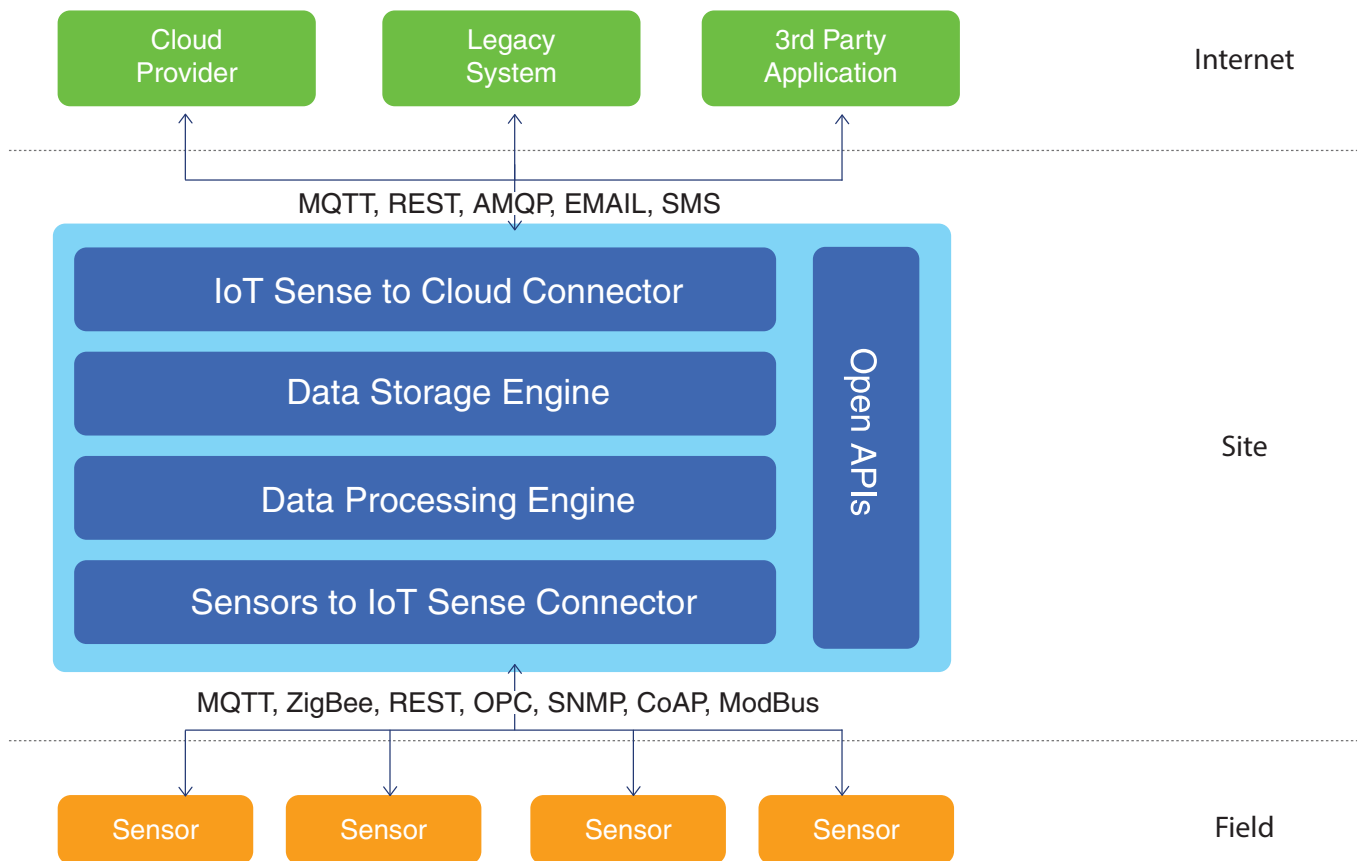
Cloud Provider

Legacy System

3rd Party Application

Internet

MQTT, REST, AMQP, EMAIL, SMS

IoT Sense to Cloud Connector

Data Storage Engine

Data Processing Engine

Sensors to IoT Sense Connector

Open APIs

Site

MQTT, ZigBee, REST, OPC, SNMP, CoAP, ModBus

Sensor

Sensor

Sensor

Sensor

Field